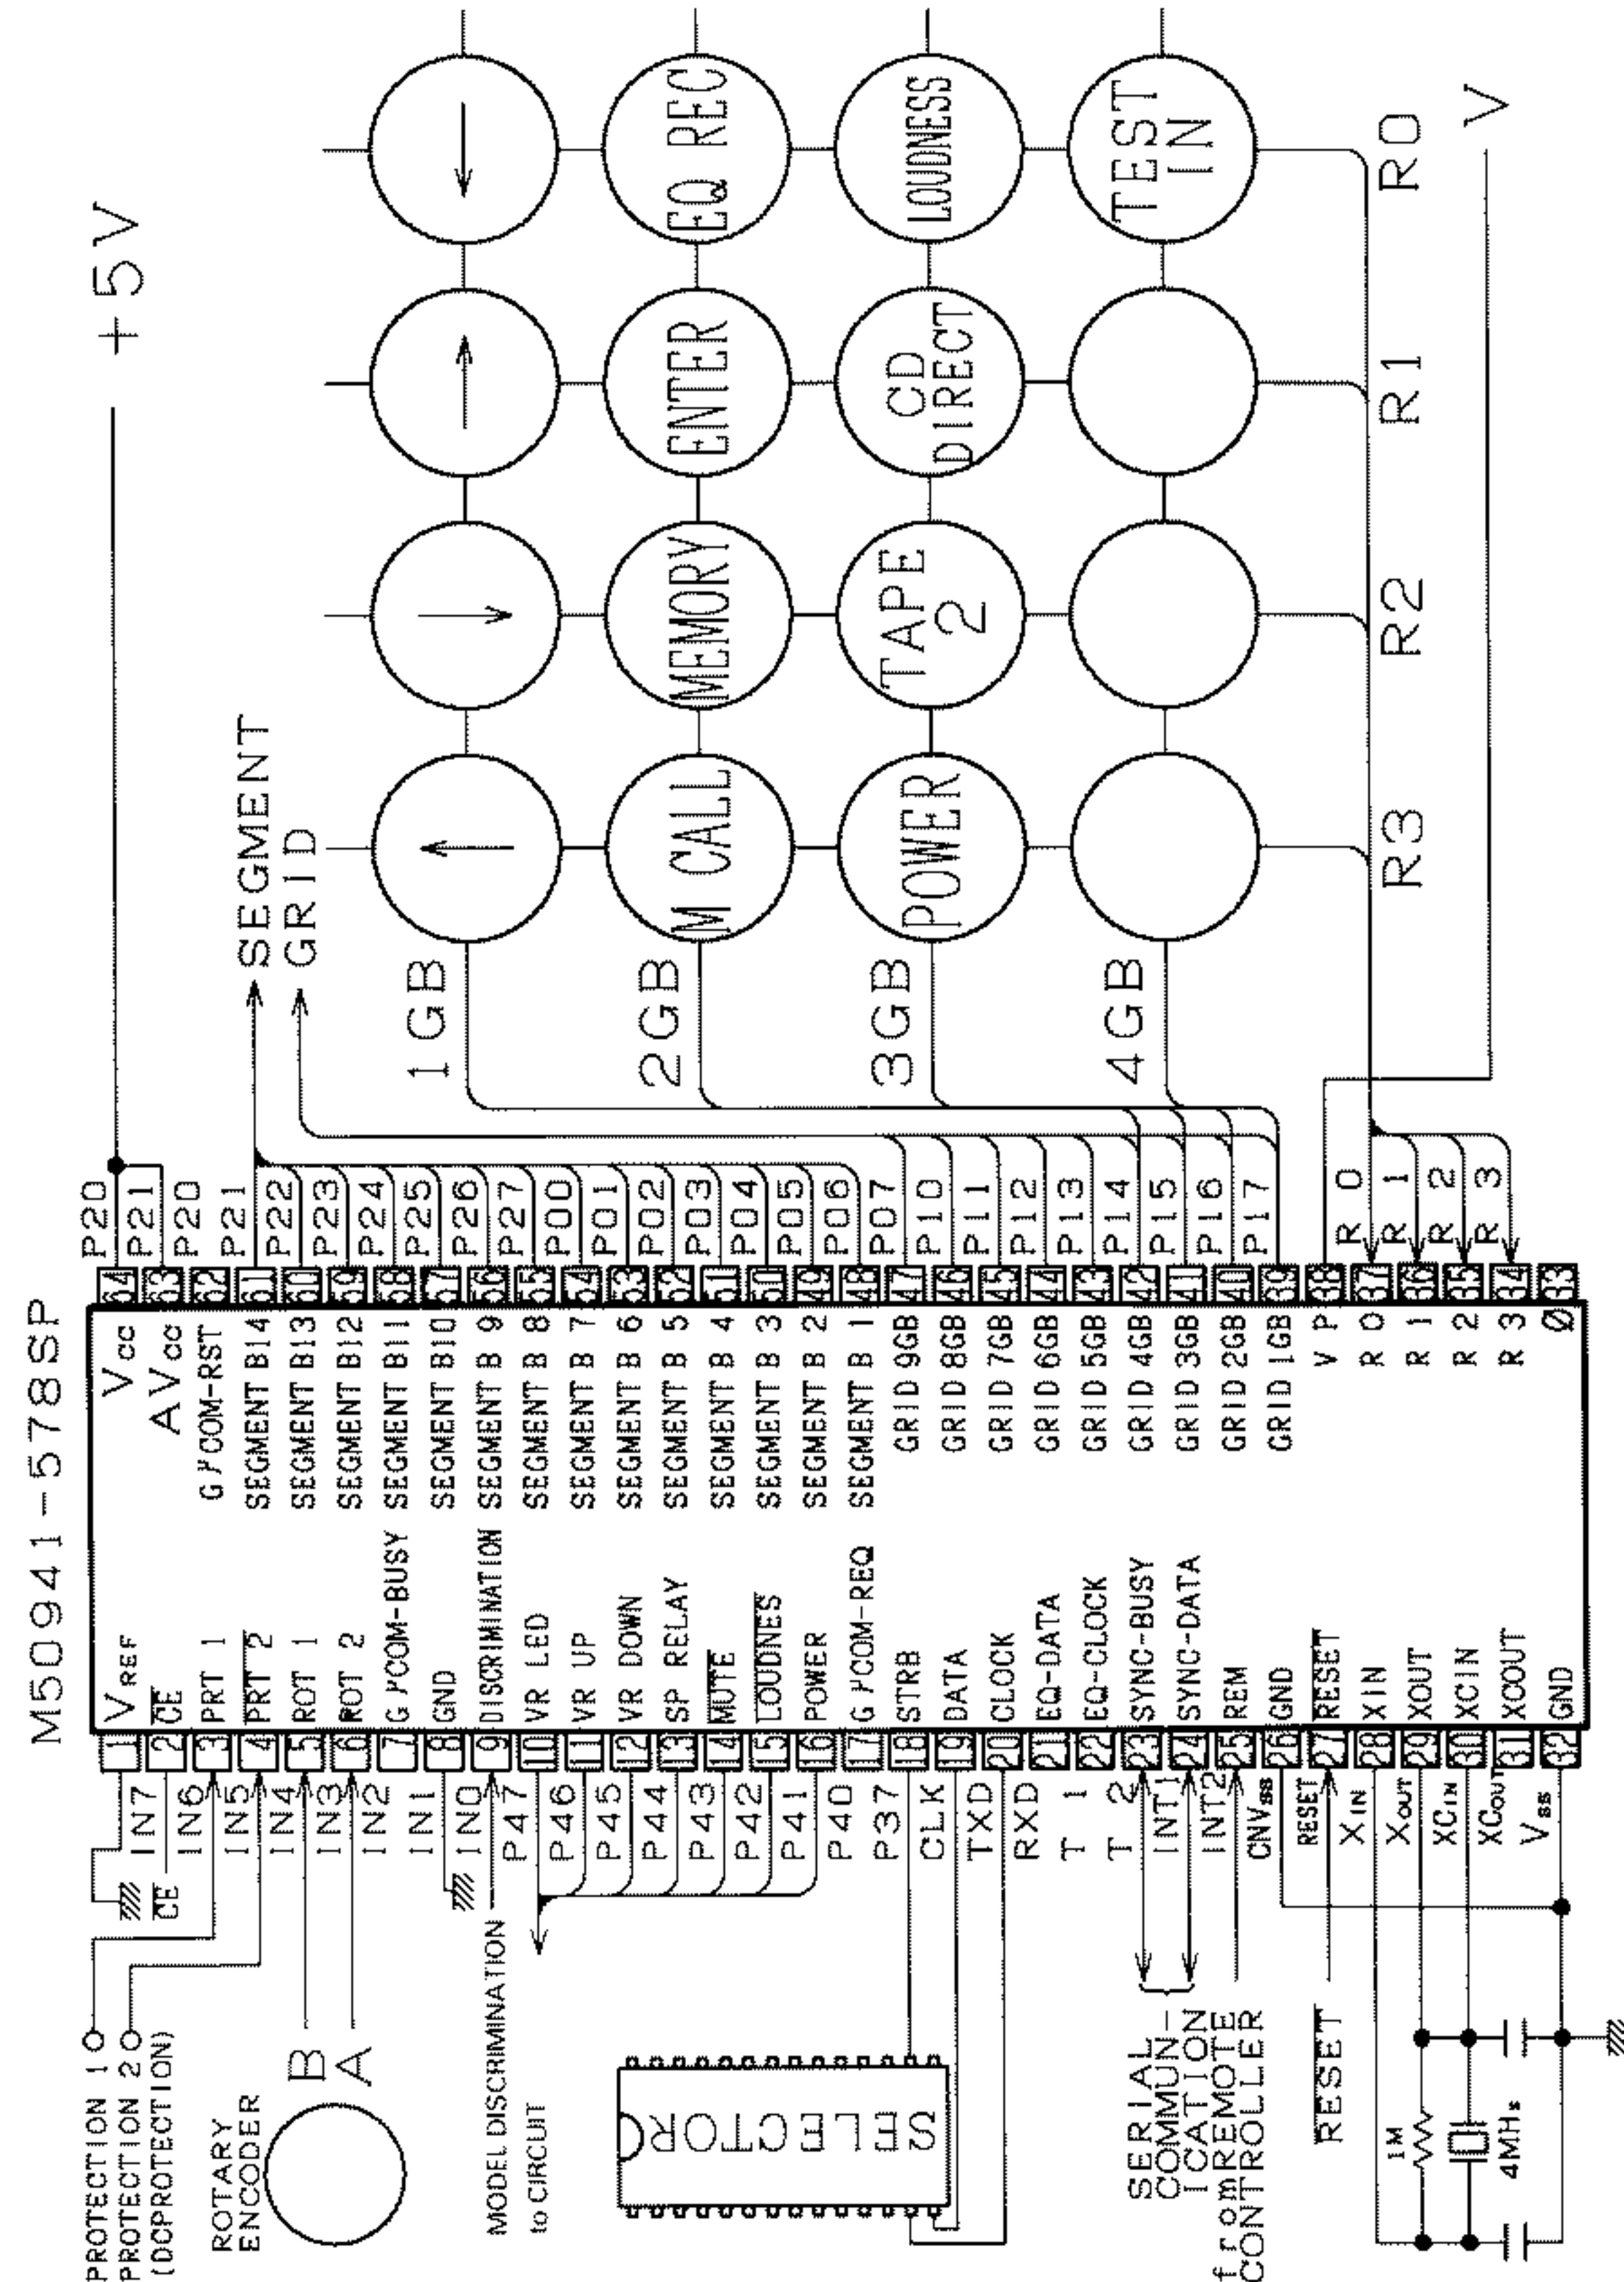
M50941-578SP

+5V

SEGMENT
GRID

| | | | |
|---|---|---|---|
| ↑ | ↓ | → | ← |
| M CALL | MEMORY | ENTER | EQ REC |
| POWER | TAPE 2 | CD DIRECT | LOUDNESS |
| | | | TEST IN |

1GB
2GB
3GB
4GB

R3 R2 R1 R0 V

| Pin | Port | Function | Function | Port | Pin |
|---|---|---|---|---|---|
| 1 | IN7 | $V_{REF}$ | $V_{CC}$ | P20 P21 | 64 |
| 2 | IN6 | $\overline{CE}$ | $AV_{CC}$ | P20 | 63 |
| 3 | IN5 | PRT 1 | G $\mu$COM-RST | P21 | 62 |
| 4 | IN4 | PRT 2 | SEGMENT B14 | P22 | 61 |
| 5 | IN3 | ROT 1 | SEGMENT B13 | P23 | 60 |
| 6 | IN2 | ROT 2 | SEGMENT B12 | P24 | 59 |
| 7 | IN1 | G $\mu$COM-BUSY | SEGMENT B11 | P25 | 58 |
| 8 | IN0 | GND | SEGMENT B10 | P26 | 57 |
| 9 | P47 | DISCRIMINATION | SEGMENT B 9 | P27 | 56 |
| 10 | P46 | VR LED | SEGMENT B 8 | P00 | 55 |
| 11 | P45 | VR UP | SEGMENT B 7 | P01 | 54 |
| 12 | P44 | VR DOWN | SEGMENT B 6 | P02 | 53 |
| 13 | P43 | SP RELAY | SEGMENT B 5 | P03 | 52 |
| 14 | P42 | MUTE | SEGMENT B 4 | P04 | 51 |
| 15 | P41 | LOUDNES | SEGMENT B 3 | P05 | 50 |
| 16 | P40 | POWER | SEGMENT B 2 | P06 | 49 |
| 17 | P37 | G $\mu$COM-REQ | SEGMENT B 1 | P07 | 48 |
| 18 | CLK | STRB | GRID 9GB | P10 | 47 |
| 19 | TXD | DATA | GRID 8GB | P11 | 46 |
| 20 | RXD | CLOCK | GRID 7GB | P12 | 45 |
| 21 | T 1 | EQ-DATA | GRID 6GB | P13 | 44 |
| 22 | T 2 | EQ-CLOCK | GRID 5GB | P14 | 43 |
| 23 | INT1 | SYNC-BUSY | GRID 4GB | P15 | 42 |
| 24 | INT2 | SYNC-DATA | GRID 3GB | P16 | 41 |
| 25 | $CNV_{SS}$ | REM | GRID 2GB | P17 | 40 |
| 26 | | GND | GRID 1GB | | 39 |
| 27 | $\overline{RESET}$ | $\overline{RESET}$ | V P | R 0 | 38 |
| 28 | $X_{IN}$ | XIN | R 0 | R 1 | 37 |
| 29 | $X_{OUT}$ | XOUT | R 1 | R 2 | 36 |
| 30 | $XC_{IN}$ | XCIN | R 2 | R 3 | 35 |
| 31 | $XC_{OUT}$ | XCOUT | R 3 | | 34 |
| 32 | $V_{SS}$ | GND | Ø | | 33 |

$\overline{CE}$

PROTECTION 1
PROTECTION 2
(DCPROTECTION)

ROTARY ENCODER
B
A

MODEL DISCRIMINATION
to CIRCUIT

SELECTOR

SERIAL COMMUNICATION
from REMOTE CONTROLLER

$\overline{RESET}$

1M
4MHz